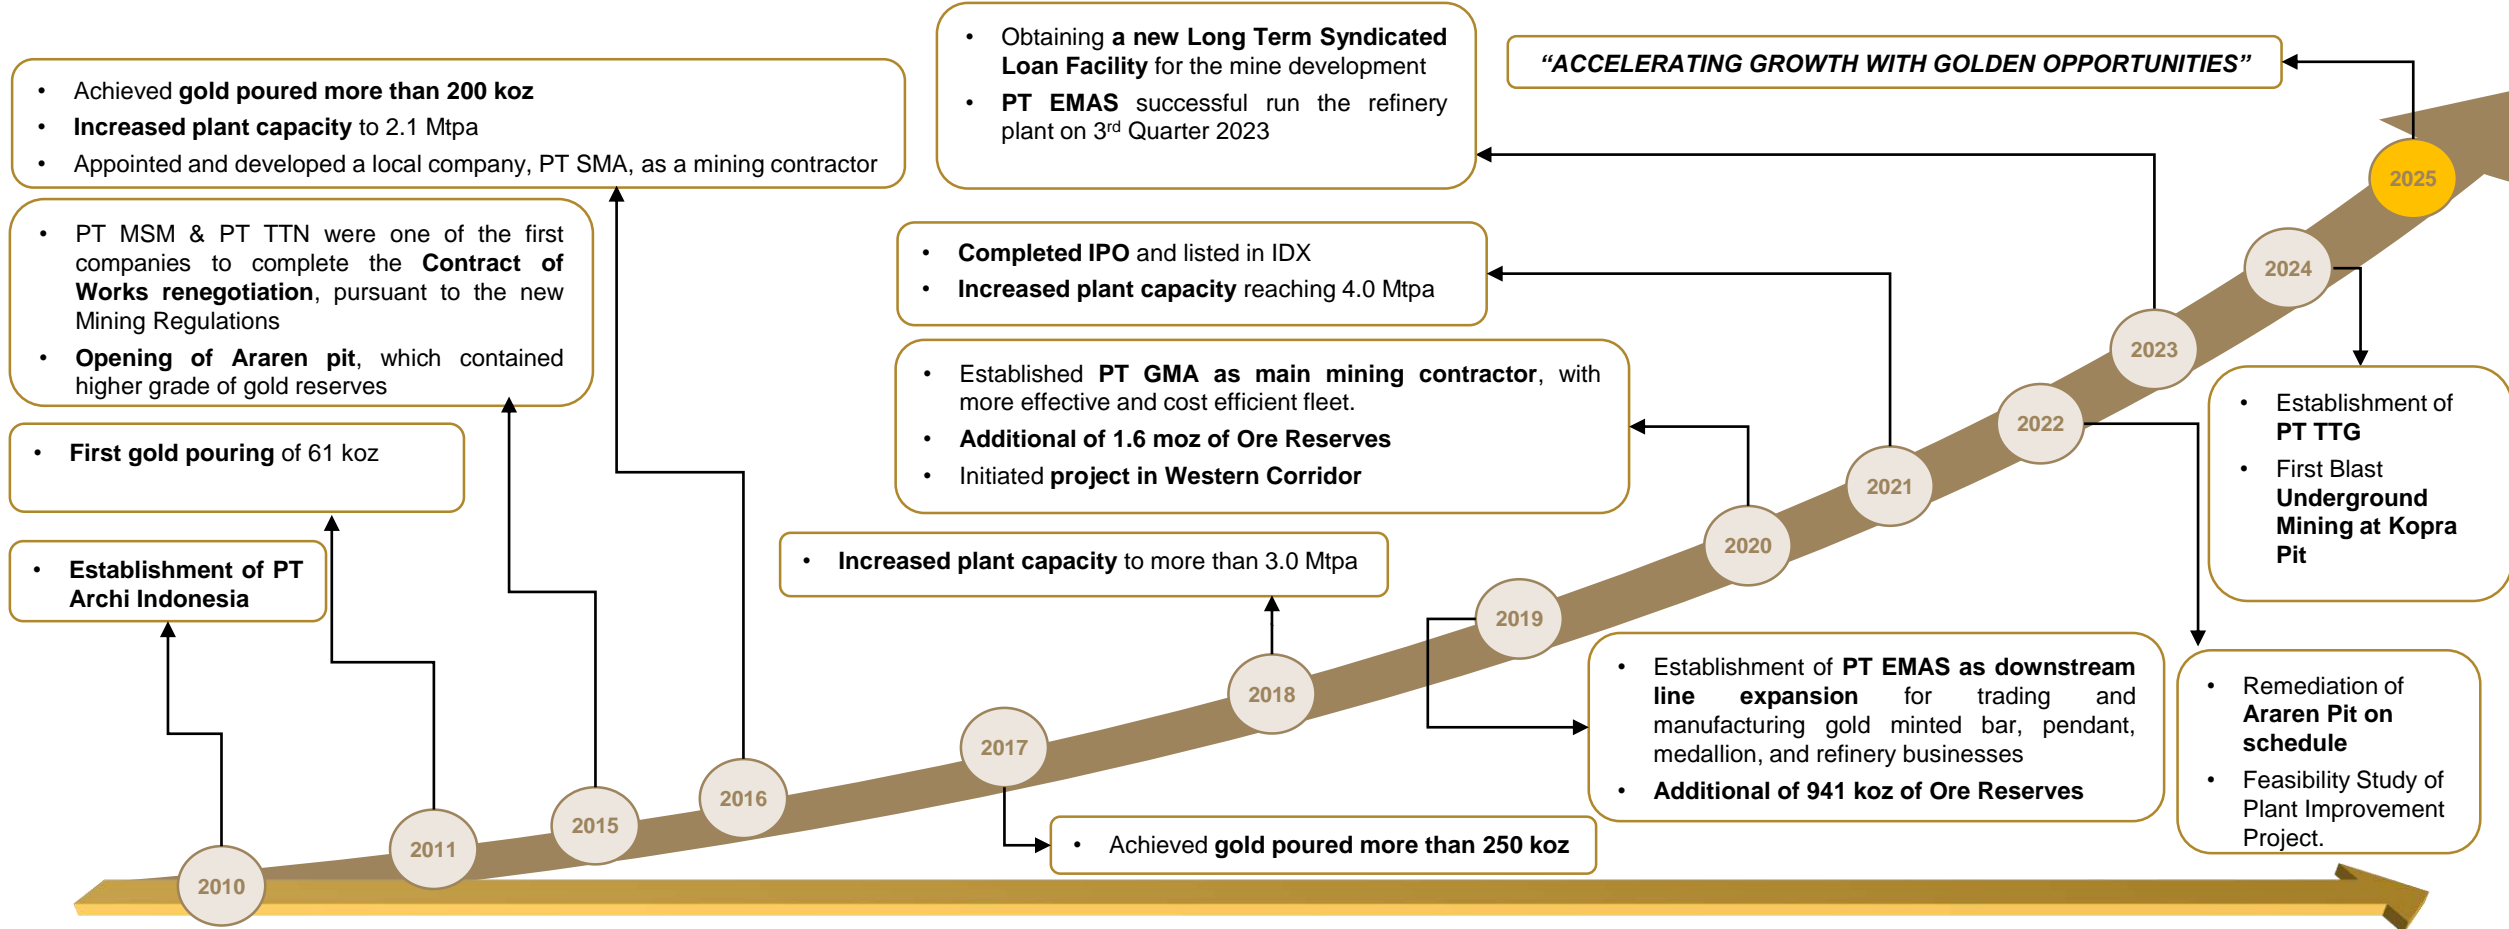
- Achieved **gold poured more than 200 koz**
- **Increased plant capacity** to 2.1 Mtpa
- Appointed and developed a local company, PT SMA, as a mining contractor

- Obtaining **a new Long Term Syndicated Loan Facility** for the mine development
- **PT EMAS** successful run the refinery plant on 3$^{rd}$ Quarter 2023

**"ACCELERATING GROWTH WITH GOLDEN OPPORTUNITIES"**

- PT MSM & PT TTN were one of the first companies to complete the **Contract of Works renegotiation**, pursuant to the new Mining Regulations
- **Opening of Araren pit**, which contained higher grade of gold reserves

- **Completed IPO** and listed in IDX
- **Increased plant capacity** reaching 4.0 Mtpa

- Established **PT GMA as main mining contractor**, with more effective and cost efficient fleet.
- **Additional of 1.6 moz of Ore Reserves**
- Initiated **project in Western Corridor**

- **First gold pouring** of 61 koz

- **Establishment of PT Archi Indonesia**

- **Increased plant capacity** to more than 3.0 Mtpa

- Establishment of **PT TTG**
- First Blast **Underground Mining at Kopra Pit**

- Establishment of **PT EMAS as downstream line expansion** for trading and manufacturing gold minted bar, pendant, medallion, and refinery businesses
- **Additional of 941 koz of Ore Reserves**

- Remediation of **Araren Pit on schedule**
- Feasibility Study of Plant Improvement Project.

- Achieved **gold poured more than 250 koz**

2010
2011
2015
2016
2017
2018
2019
2020
2021
2022
2023
2024
2025